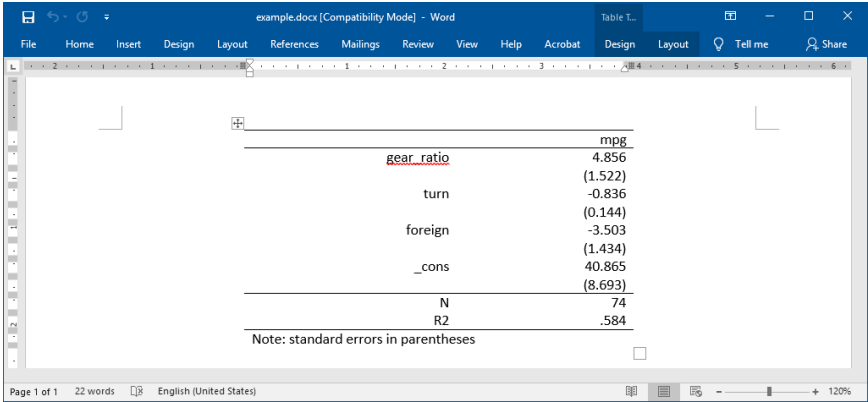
example.docx [Compatibility Mode] - Word

Table T...

File Home Insert Design Layout References Mailings Review View Help Acrobat Design Layout Tell me Share

| | mpg |
|---|---|
| gear_ratio | 4.856 |
| | (1.522) |
| turn | -0.836 |
| | (0.144) |
| foreign | -3.503 |
| | (1.434) |
| _cons | 40.865 |
| | (8.693) |
| N | 74 |
| R2 | .584 |

Note: standard errors in parentheses

Page 1 of 1 22 words English (United States) 120%